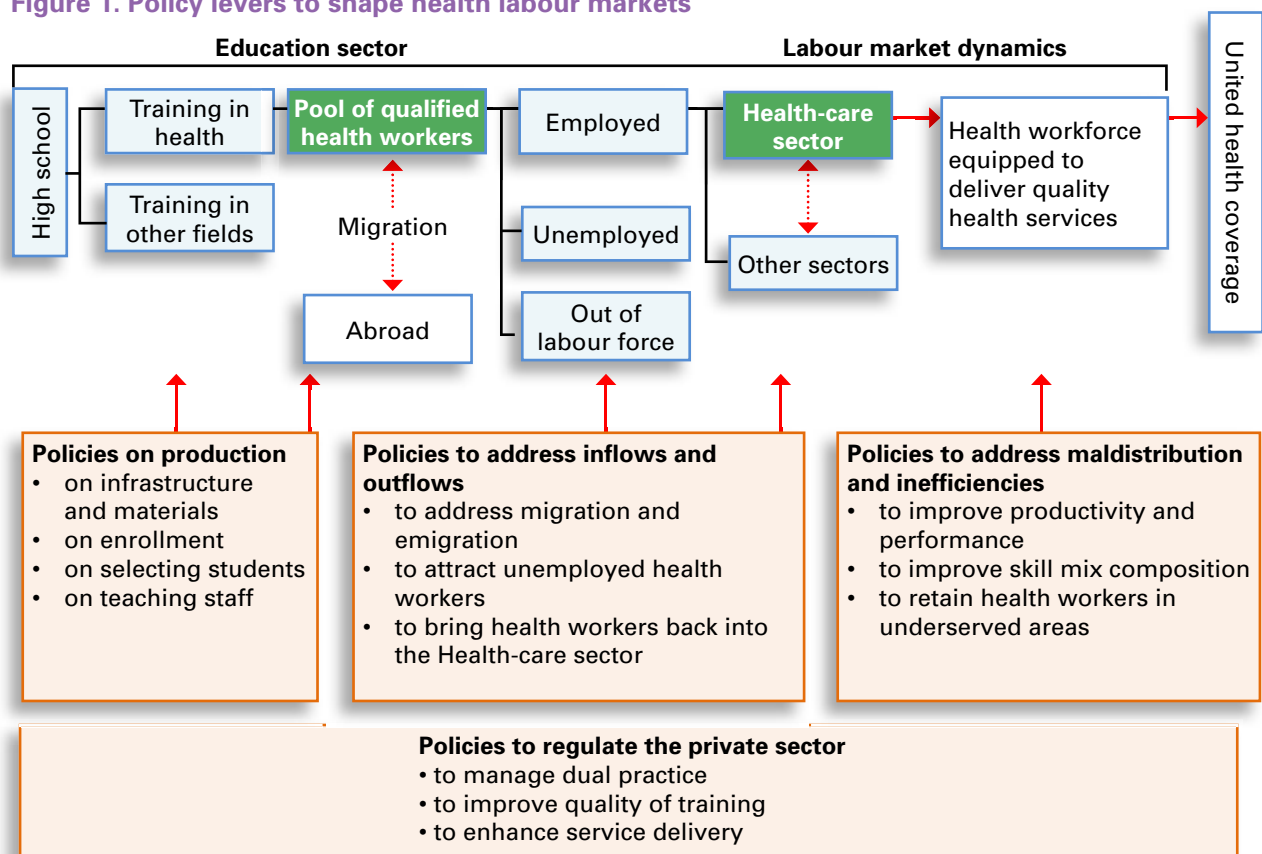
Figure 1. Policy levers to shape health labour markets

Education sector

Labour market dynamics

High school

Training in health

Training in other fields

Pool of qualified health workers

Migration

Abroad

Employed

Unemployed

Out of labour force

Health-care sector

Other sectors

Health workforce equipped to deliver quality health services

United health coverage

Policies on production
• on infrastructure and materials
• on enrollment
• on selecting students
• on teaching staff

Policies to address inflows and outflows
• to address migration and emigration
• to attract unemployed health workers
• to bring health workers back into the Health-care sector

Policies to address maldistribution and inefficiencies
• to improve productivity and performance
• to improve skill mix composition
• to retain health workers in underserved areas

Policies to regulate the private sector
• to manage dual practice
• to improve quality of training
• to enhance service delivery